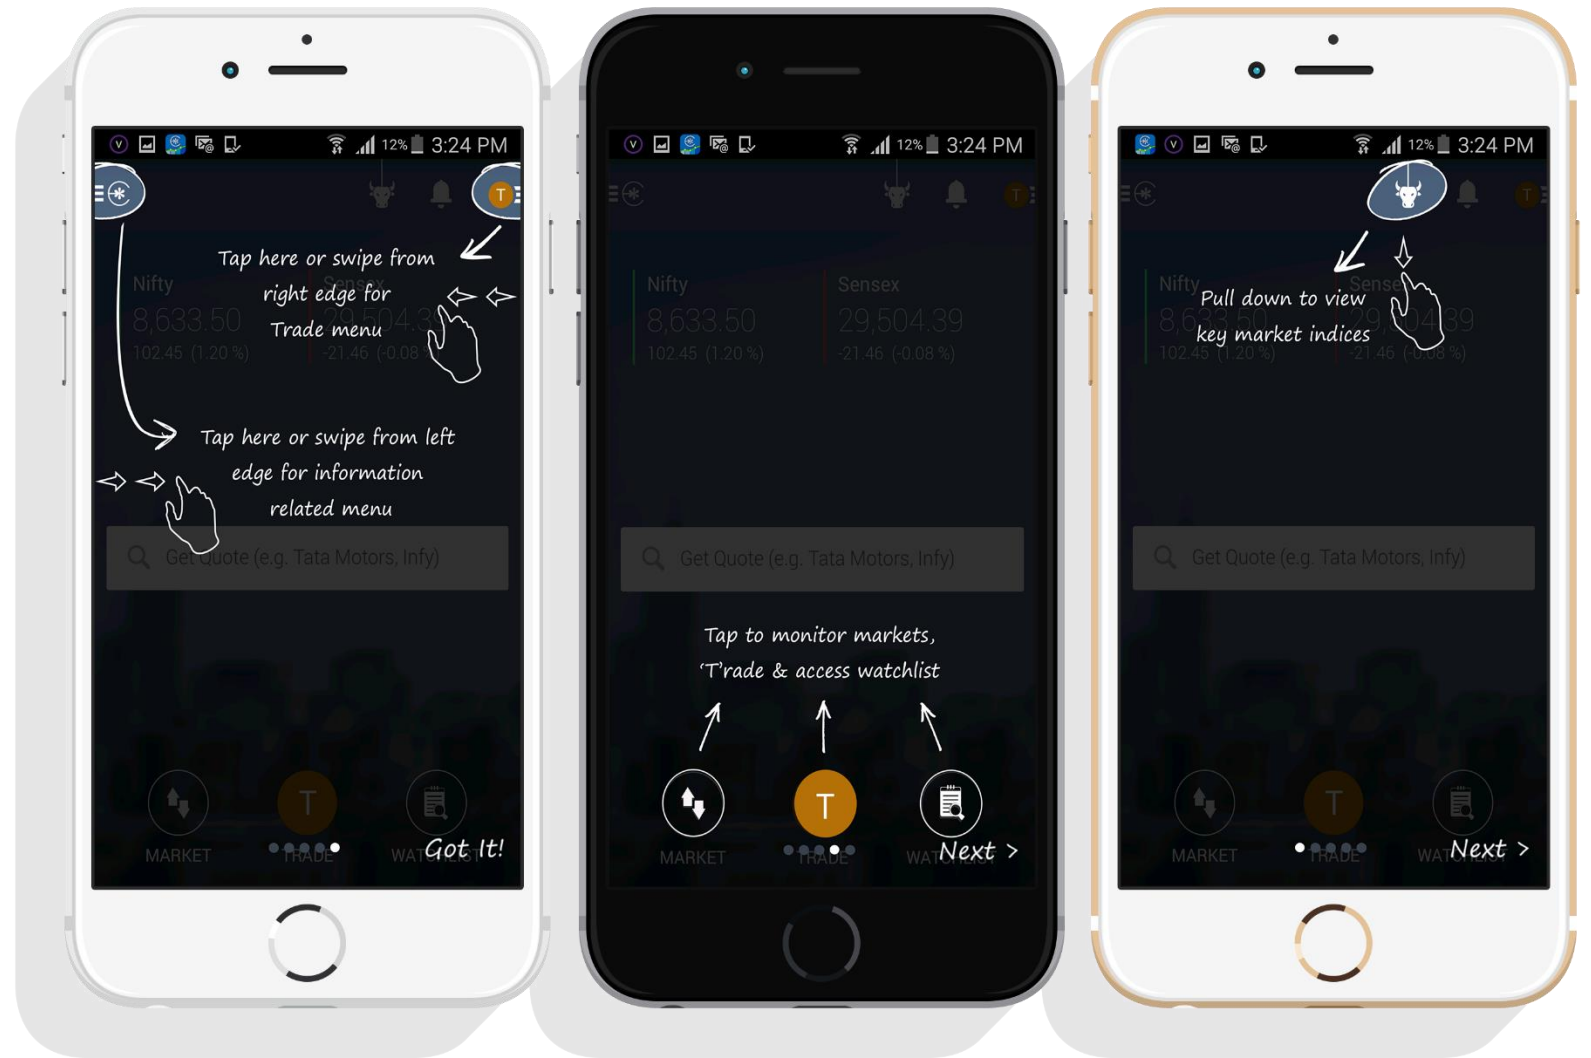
12% 3:24 PM

T

Tap here or swipe from right edge for Trade menu

Nifty
8,633.50
102.45 (1.20 %)

Sensex
29,504.39
-21.46 (-0.08

Tap here or swipe from left edge for information related menu

Get Quote (e.g. Tata Motors, Infy)

T

MARKET TRADE WATCHLIST

Got It!

12% 3:24 PM

Nifty
8,633.50
102.45 (1.20 %)

Sensex
29,504.39
-21.46 (-0.08 %)

Get Quote (e.g. Tata Motors, Infy)

Tap to monitor markets, Trade & access watchlist

T

MARKET TRADE WATCHLIST

Next >

12% 3:24 PM

Nifty
8,633.50
102.45 (1.20 %)

Sensex
29,504.39
-21.46 (-0.08 %)

Pull down to view key market indices

Get Quote (e.g. Tata Motors, Infy)

T

MARKET TRADE WATCHLIST

Next >